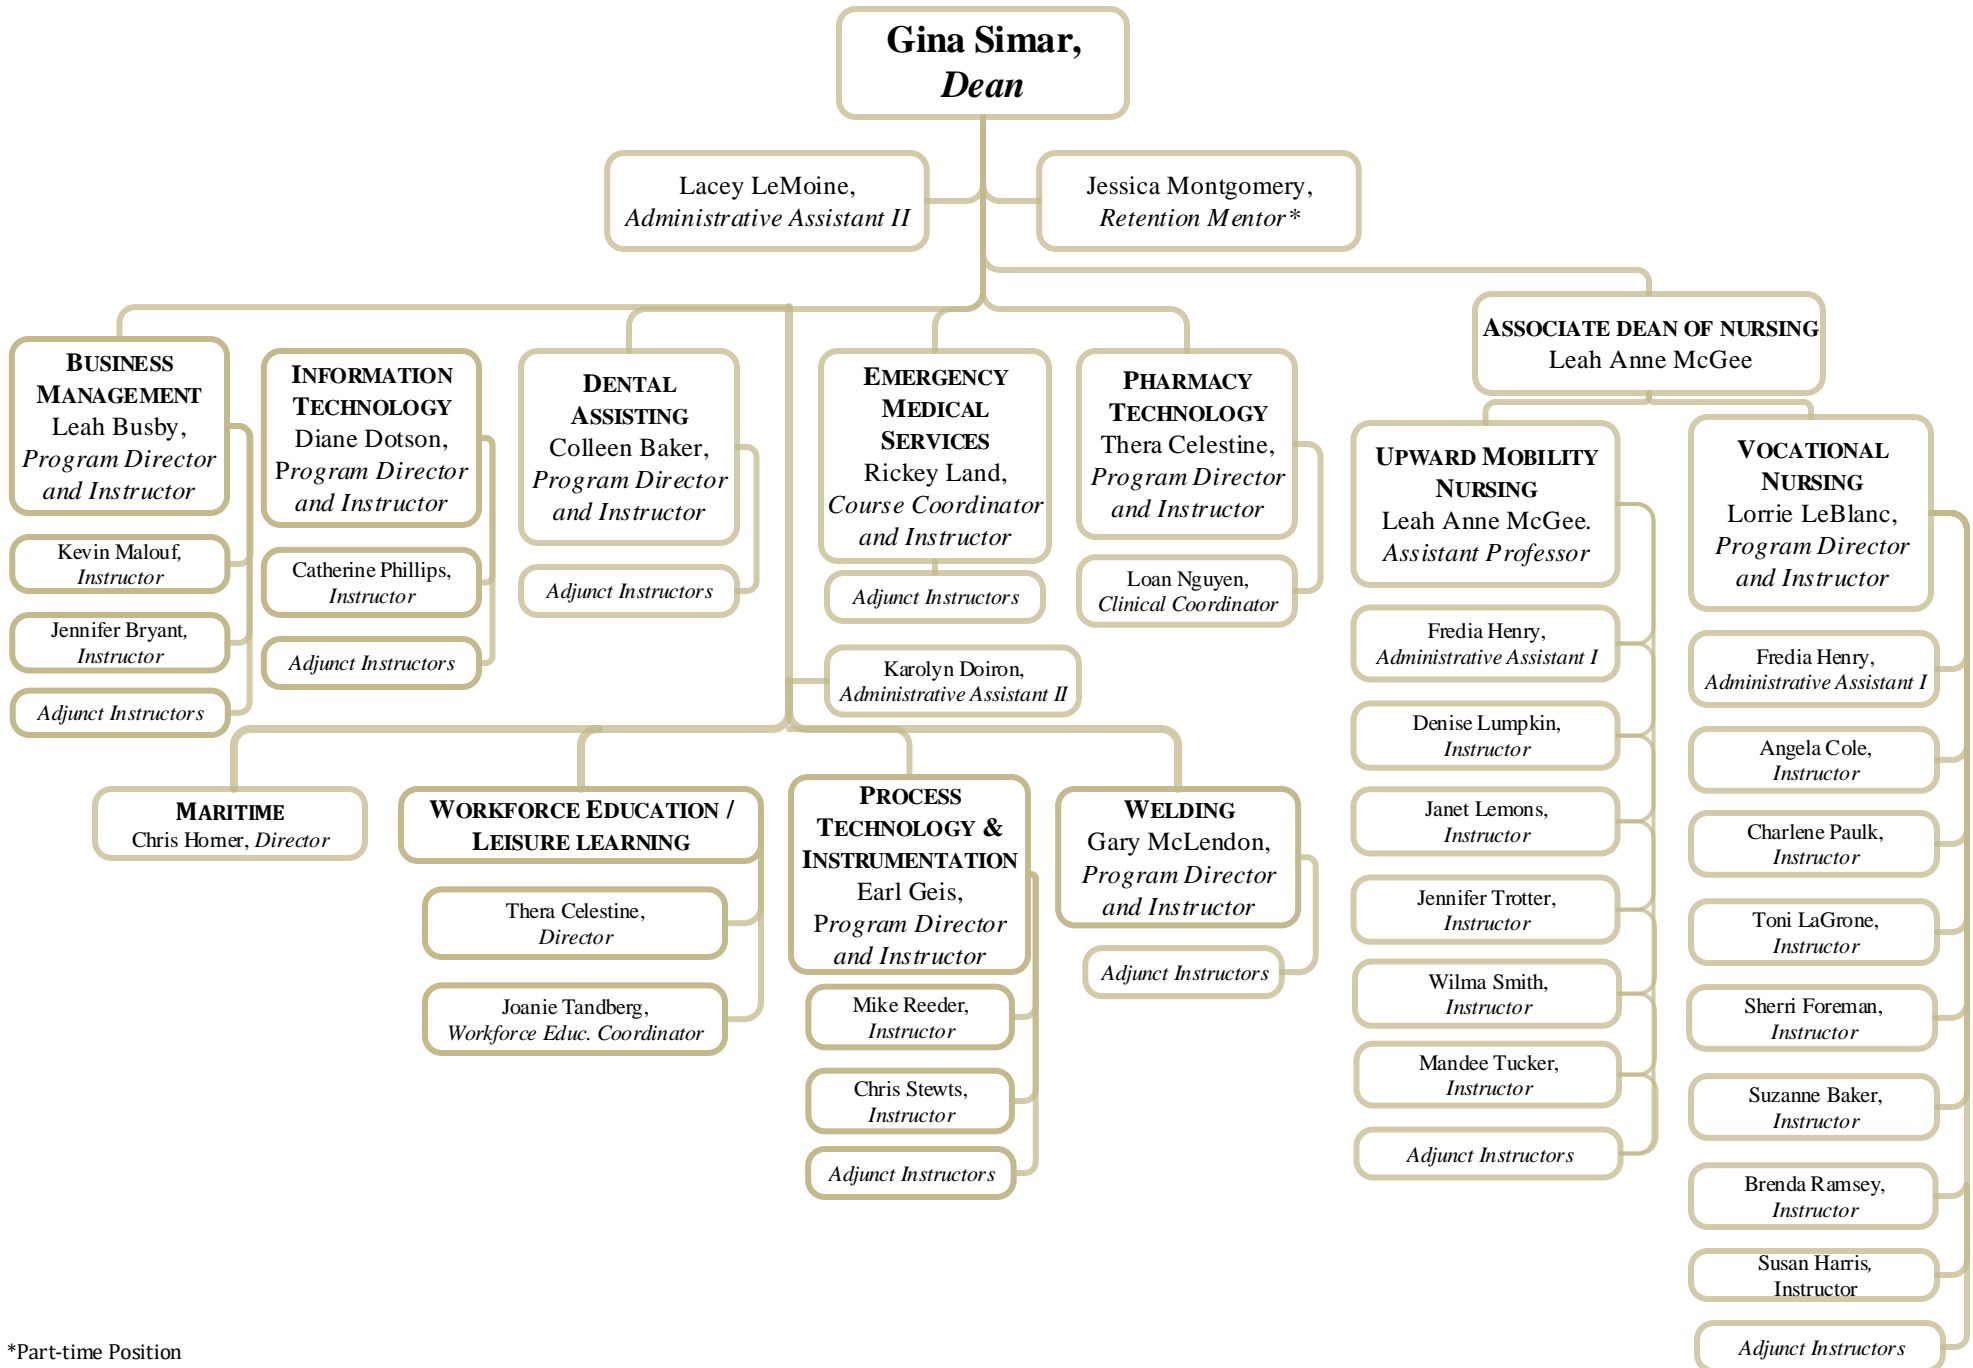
Gina Simar,
Dean

Lacey LeMoine,
Administrative Assistant II

Jessica Montgomery,
Retention Mentor*

BUSINESS MANAGEMENT
Leah Busby,
Program Director and Instructor

Kevin Malouf,
Instructor

Jennifer Bryant,
Instructor

Adjunct Instructors

INFORMATION TECHNOLOGY
Diane Dotson,
Program Director and Instructor

Catherine Phillips,
Instructor

Adjunct Instructors

DENTAL ASSISTING
Colleen Baker,
Program Director and Instructor

Adjunct Instructors

EMERGENCY MEDICAL SERVICES
Rickey Land,
Course Coordinator and Instructor

Adjunct Instructors

Karolyn Doiron,
Administrative Assistant II

PHARMACY TECHNOLOGY
Thera Celestine,
Program Director and Instructor

Loan Nguyen,
Clinical Coordinator

ASSOCIATE DEAN OF NURSING
Leah Anne McGee

UPWARD MOBILITY NURSING
Leah Anne McGee.
Assistant Professor

Fredia Henry,
Administrative Assistant I

Denise Lumpkin,
Instructor

Janet Lemons,
Instructor

Jennifer Trotter,
Instructor

Wilma Smith,
Instructor

Mandee Tucker,
Instructor

Adjunct Instructors

VOCATIONAL NURSING
Lorrie LeBlanc,
Program Director and Instructor

Fredia Henry,
Administrative Assistant I

Angela Cole,
Instructor

Charlene Paulk,
Instructor

Toni LaGrone,
Instructor

Sherri Foreman,
Instructor

Suzanne Baker,
Instructor

Brenda Ramsey,
Instructor

Susan Harris,
Instructor

Adjunct Instructors

MARITIME
Chris Homer, Director

WORKFORCE EDUCATION / LEISURE LEARNING

Thera Celestine,
Director

Joanie Tandberg,
Workforce Educ. Coordinator

PROCESS TECHNOLOGY & INSTRUMENTATION
Earl Geis,
Program Director and Instructor

Mike Reeder,
Instructor

Chris Stewts,
Instructor

Adjunct Instructors

WELDING
Gary McLendon,
Program Director and Instructor

Adjunct Instructors

*Part-time Position